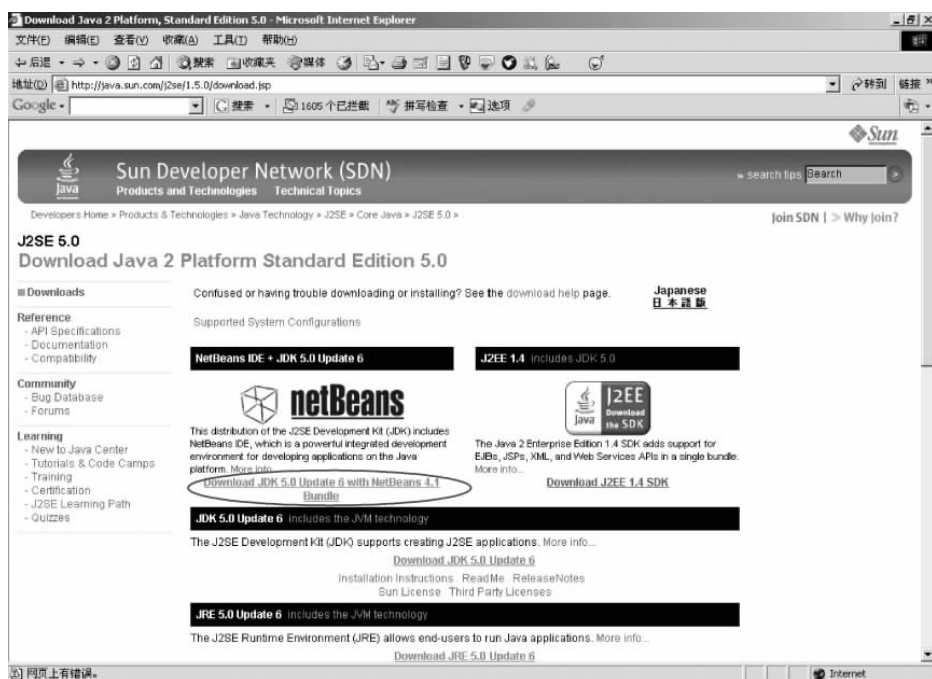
Download Java 2 Platform, Standard Edition 5.0 - Microsoft Internet Explorer

文件(F) 编辑(E) 查看(V) 收藏(A) 工具(T) 帮助(H)

后退 · 搜索 收藏夹 媒体

地址(D) http://java.sun.com/j2se/1.5.0/download.jsp 转到 链接

Google - 搜索 · 1605 个已拦截 拼写检查 · 选项

Sun

Java

Sun Developer Network (SDN)

Products and Technologies Technical Topics

» search tips Search

Developers Home » Products & Technologies » Java Technology » J2SE » Core Java » J2SE 5.0 »

Join SDN | > Why Join?

J2SE 5.0

Download Java 2 Platform Standard Edition 5.0

Downloads

Reference
- API Specifications
- Documentation
- Compatibility

Community
- Bug Database
- Forums

Learning
- New to Java Center
- Tutorials & Code Camps
- Training
- Certification
- J2SE Learning Path
- Quizzes

Confused or having trouble downloading or installing? See the download help page.

Japanese
日本語版

Supported System Configurations

NetBeans IDE + JDK 5.0 Update 6

netBeans

This distribution of the J2SE Development Kit (JDK) includes NetBeans IDE, which is a powerful integrated development environment for developing applications on the Java platform. More info...

Download JDK 5.0 Update 6 with NetBeans 4.1 Bundle

J2EE 1.4 includes JDK 5.0

Java J2EE Download the SDK

The Java 2 Enterprise Edition 1.4 SDK adds support for EJBs, JSPs, XML, and Web Services APIs in a single bundle. More info...

Download J2EE 1.4 SDK

JDK 5.0 Update 6 includes the JVM technology

The J2SE Development Kit (JDK) supports creating J2SE applications. More info...

Download JDK 5.0 Update 6

Installation Instructions ReadMe ReleaseNotes
Sun License Third Party Licenses

JRE 5.0 Update 6 includes the JVM technology

The J2SE Runtime Environment (JRE) allows end-users to run Java applications. More info...

Download JRE 5.0 Update 6

网页上有错误。

Internet